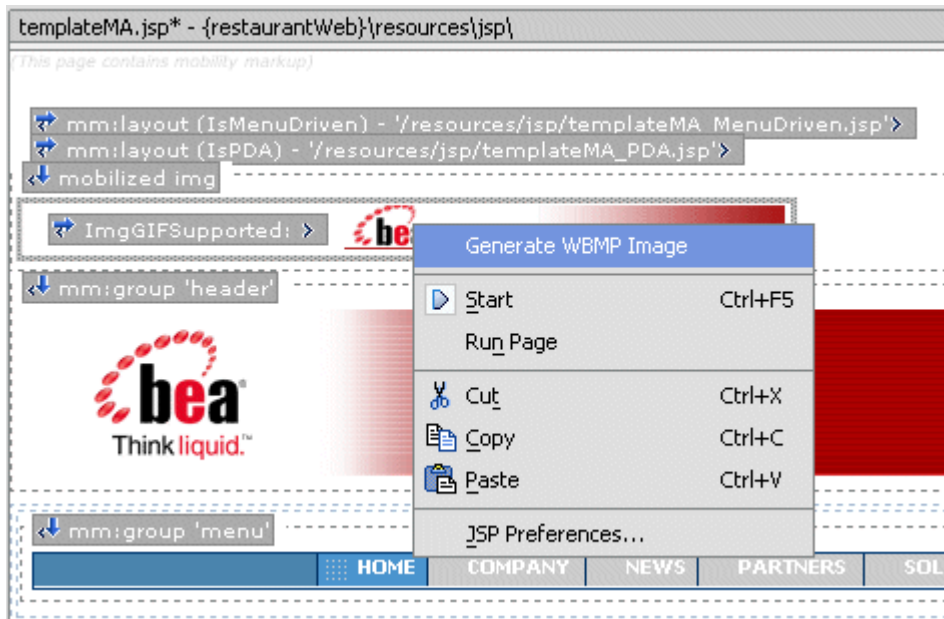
templateMA.jsp* - {restaurantWeb}\resources\jsp\

(This page contains mobility markup)

mm:layout (IsMenuDriven) - '/resources/jsp/templateMA_MenuDriven.jsp'

mm:layout (IsPDA) - '/resources/jsp/templateMA_PDA.jsp'

mobilized img

ImgGIFSupported:

bea

mm:group 'header'

bea

Think liquid.™

Generate WBMP Image

Start Ctrl+F5

Run Page

Cut Ctrl+X

Copy Ctrl+C

Paste Ctrl+V

JSP Preferences...

mm:group 'menu'

HOME

COMPANY

NEWS

PARTNERS

SOL